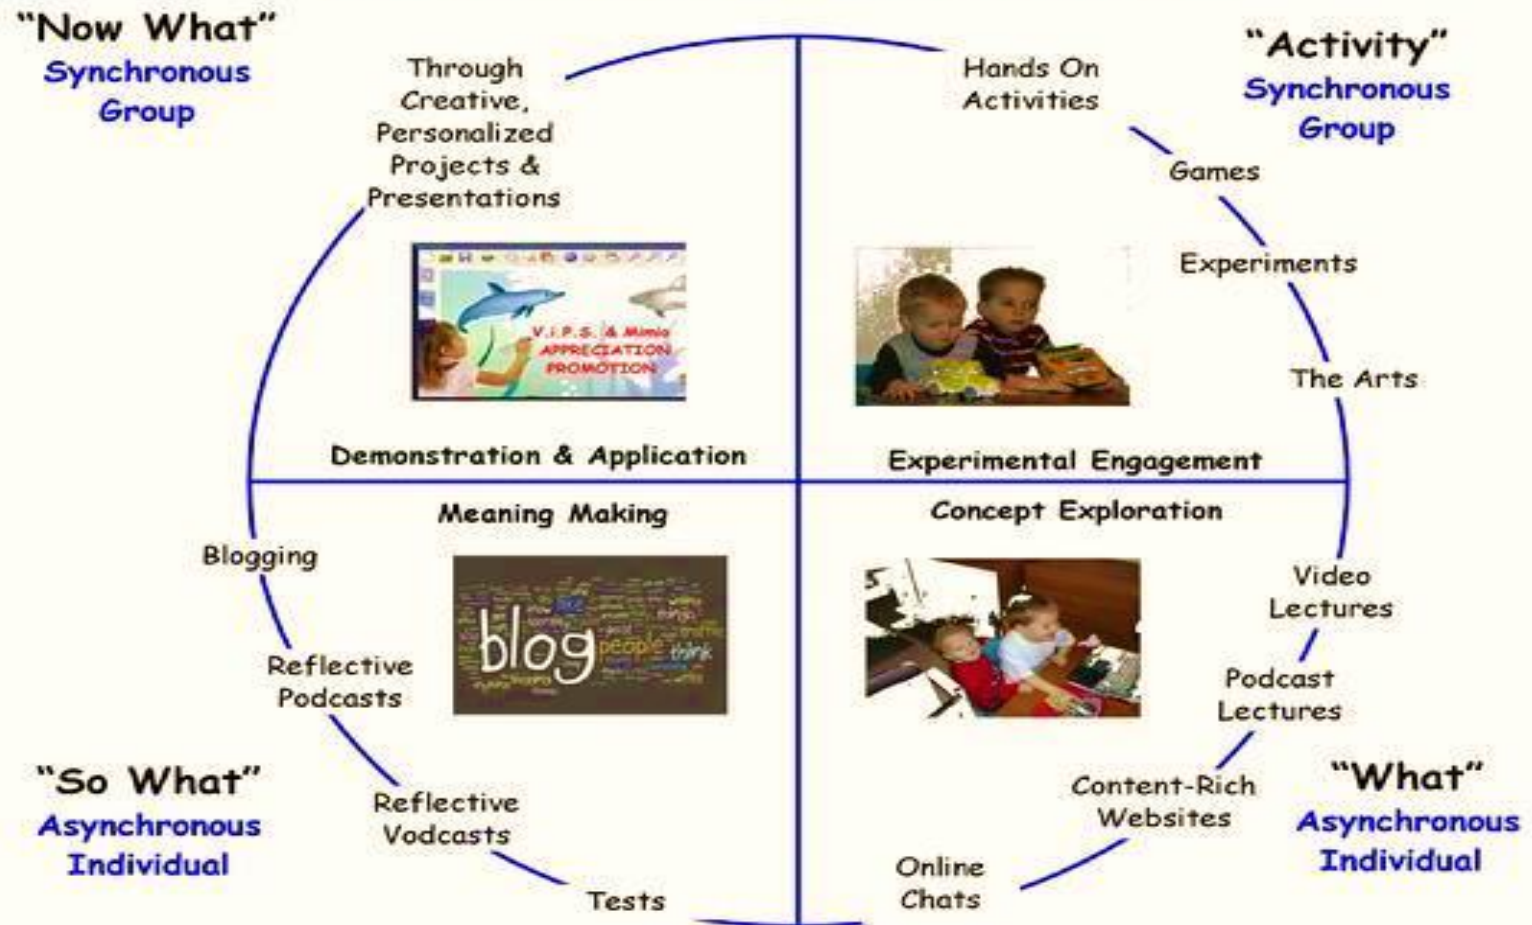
"Now What"
Synchronous
Group

Through Creative, Personalized Projects & Presentations

V.I.P.S. & Mimio
APPRECIATION
PROMOTION

Demonstration & Application

Hands On Activities

"Activity"
Synchronous
Group

Games

Experiments

The Arts

Experimental Engagement

Meaning Making

Blogging

blog
people
think

Reflective Podcasts

Reflective Vodcasts

Tests

"So What"
Asynchronous
Individual

Concept Exploration

Video Lectures

Podcast Lectures

Content-Rich Websites

Online Chats

"What"
Asynchronous
Individual